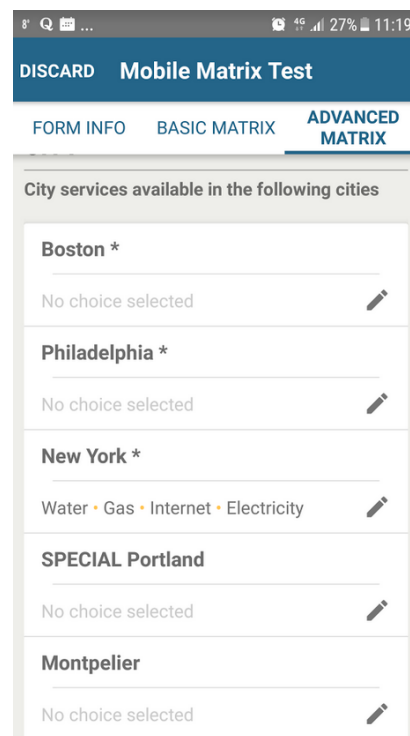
8° Q ... 4G 27% 11:19

DISCARD Mobile Matrix Test

FORM INFO BASIC MATRIX ADVANCED MATRIX

City services available in the following cities

Boston *

No choice selected

Philadelphia *

No choice selected

New York *

Water • Gas • Internet • Electricity

SPECIAL Portland

No choice selected

Montpelier

No choice selected